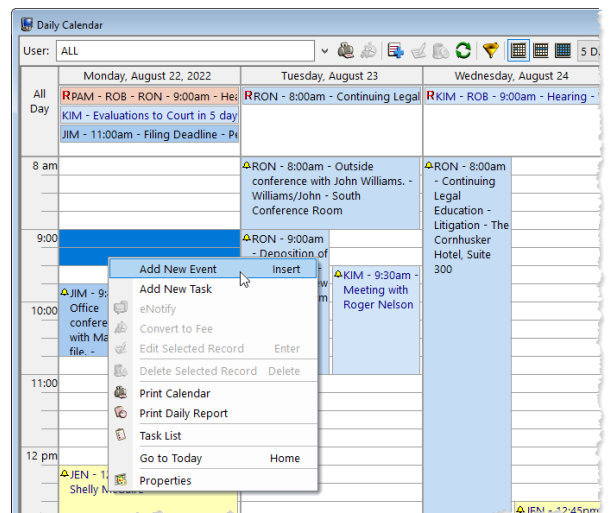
Daily Calendar

User: ALL

5 D

All Day

Monday, August 22, 2022

R PAM - ROB - RON - 9:00am - Hea

KIM - Evaluations to Court in 5 day

JIM - 11:00am - Filing Deadline - P

Tuesday, August 23

R RON - 8:00am - Continuing Legal

Wednesday, August 24

R KIM - ROB - 9:00am - Hearing -

8 am

RON - 8:00am - Outside conference with John Williams. - Williams/John - South Conference Room

RON - 8:00am - Continuing Legal Education - Litigation - The Cornhusker Hotel, Suite 300

9:00

RON - 9:00am - Deposition of

KIM - 9:30am - Meeting with Roger Nelson

JIM - 9:

Office confere with Ma file. -

10:00

11:00

12 pm

JEN - 1

Shelly

JEN - 12:45pm

Add New Event Insert

Add New Task

eNotify

Convert to Fee

Edit Selected Record Enter

Delete Selected Record Delete

Print Calendar

Print Daily Report

Task List

Go to Today Home

Properties